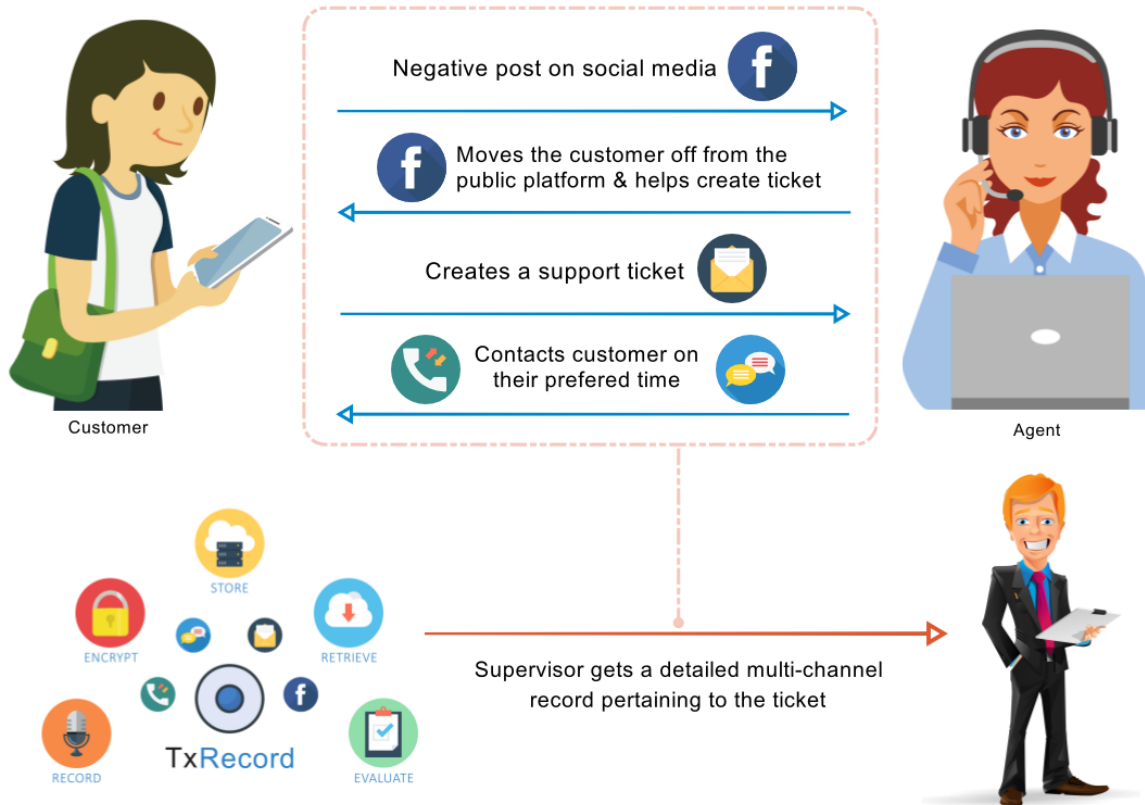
Negative post on social media

Moves the customer off from the public platform & helps create ticket

Creates a support ticket

Contacts customer on their prefered time

Customer

Agent

STORE

ENCRYPT

RETRIEVE

RECORD

EVALUATE

TxRecord

Supervisor gets a detailed multi-channel record pertaining to the ticket